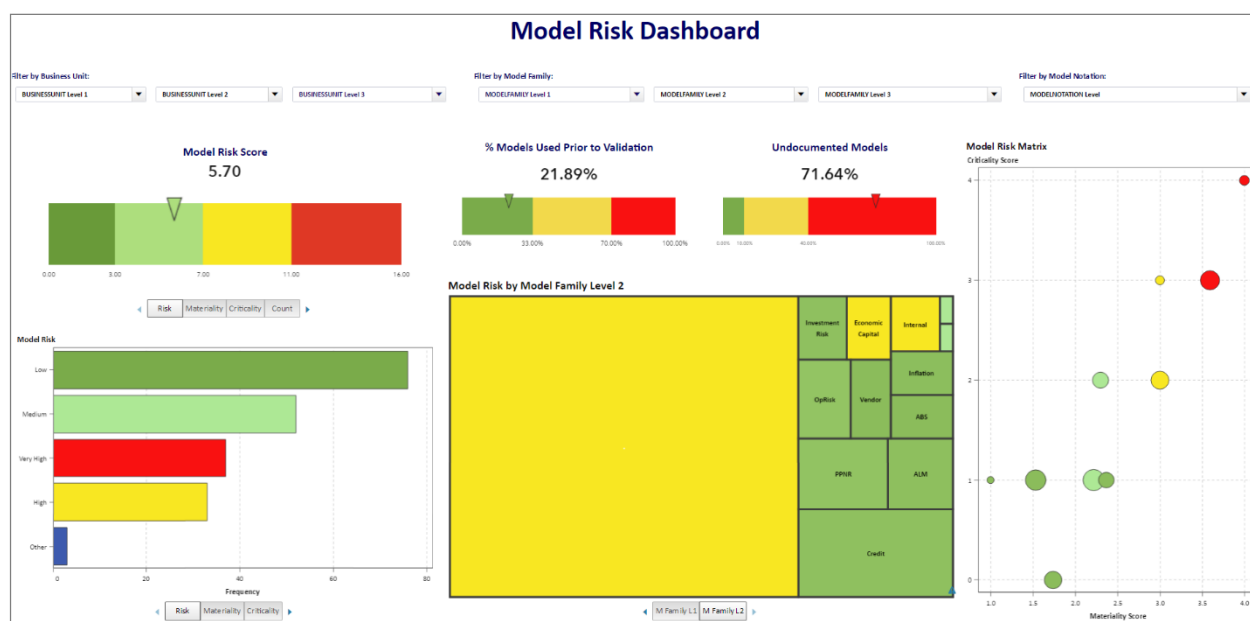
Model Risk Dashboard

Filter by Business Unit:

BUSINESSUNIT Level 1

BUSINESSUNIT Level 2

BUSINESSUNIT Level 3

Filter by Model Family:

MODELFAMILY Level 1

MODELFAMILY Level 2

MODELFAMILY Level 3

Filter by Model Notation:

MODELNOTATION Level

Model Risk Score

5.70

0.00 3.00 7.00 11.00 16.00

Risk Materiality Criticality Count

% Models Used Prior to Validation

21.89%

0.00% 33.00% 70.00% 100.00%

Undocumented Models

71.64%

0.00% 15.00% 40.00% 100.00%

Model Risk Matrix

Criticality Score

4

3

2

1

0

1.0 1.5 2.0 2.5 3.0 3.5 4.0

Materiality Score

Model Risk

Low

Medium

Very High

High

Other

0 20 40 60 80

Frequency

Risk Materiality Criticality

Model Risk by Model Family Level 2

Investment Risk

Economic Capital

Internal

Inflation

OpRisk

Vendor

ABS

PPNR

ALM

Credit

M Family L1 M Family L2